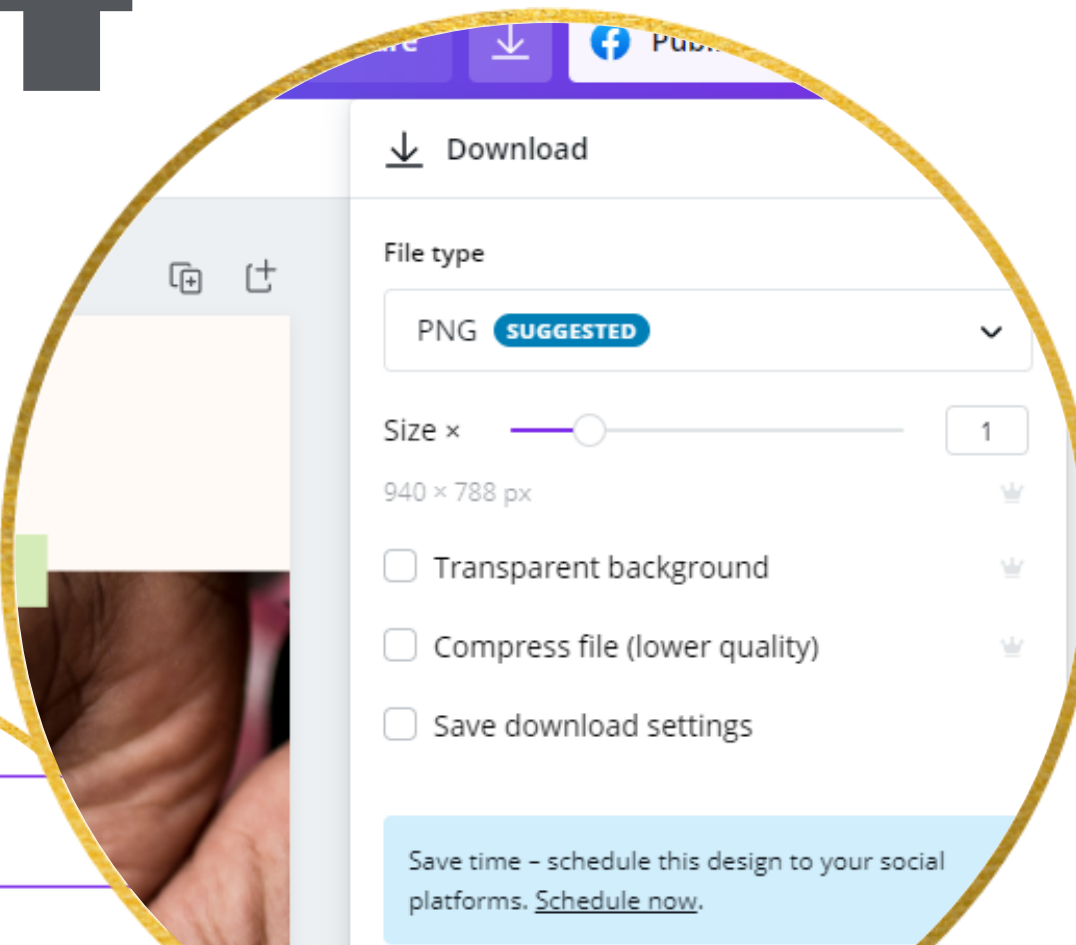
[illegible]re Pub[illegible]

Download

File type

PNG SUGGESTED

Size × 1

940 × 788 px

Transparent background

Compress file (lower quality)

Save download settings

Save time – schedule this design to your social platforms. Schedule now.